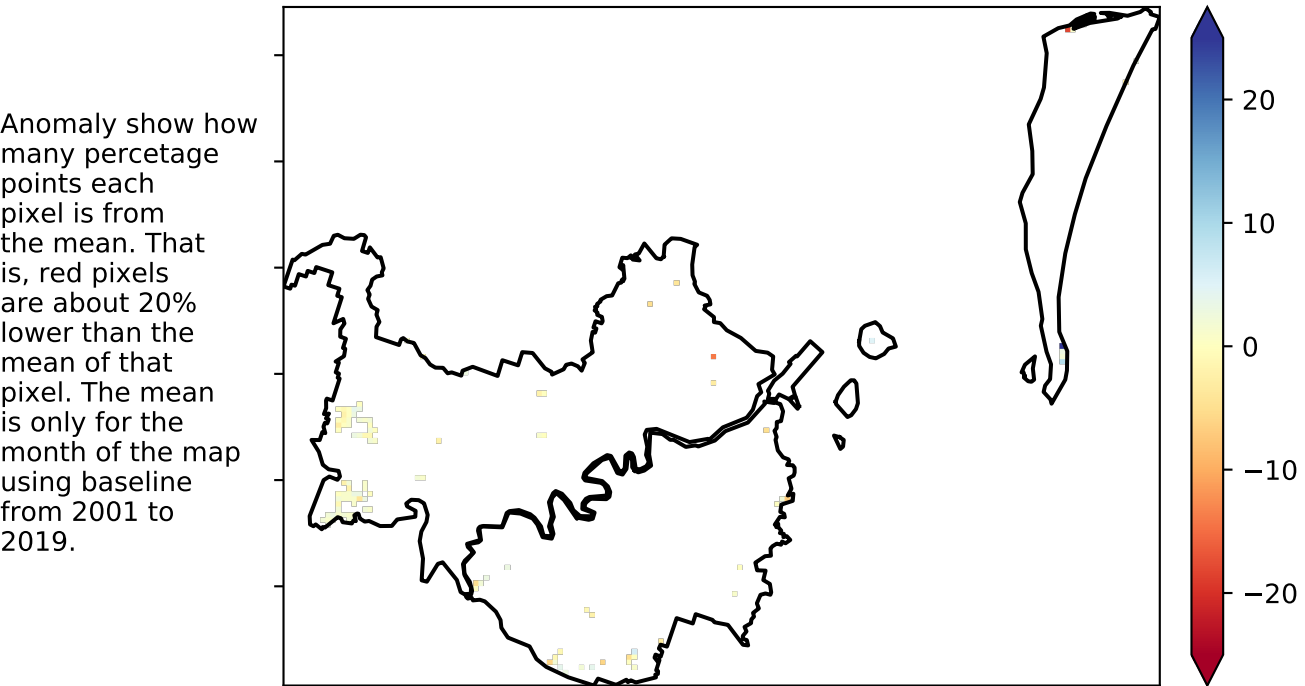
Anomaly show how many percetage points each pixel is from the mean. That is, red pixels are about 20% lower than the mean of that pixel. The mean is only for the month of the map using baseline from 2001 to 2019.

20
10
0
−10
−20